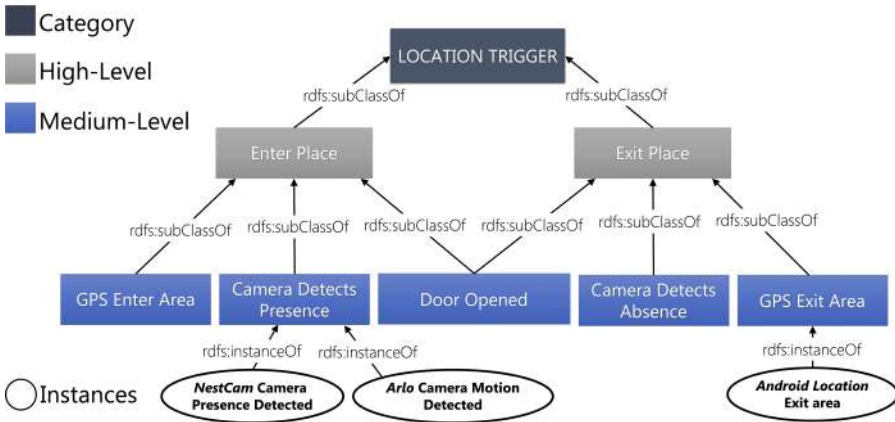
Category

High-Level

Medium-Level

Instances

LOCATION TRIGGER

rdfs:subClassOf

rdfs:subClassOf

Enter Place

Exit Place

rdfs:subClassOf

rdfs:subClassOf

rdfs:subClassOf

rdfs:subClassOf

rdfs:subClassOf

rdfs:subClassOf

GPS Enter Area

Camera Detects Presence

Door Opened

Camera Detects Absence

GPS Exit Area

rdfs:instanceOf

rdfs:instanceOf

rdfs:instanceOf

NestCam Camera Presence Detected

Arlo Camera Motion Detected

Android Location Exit area